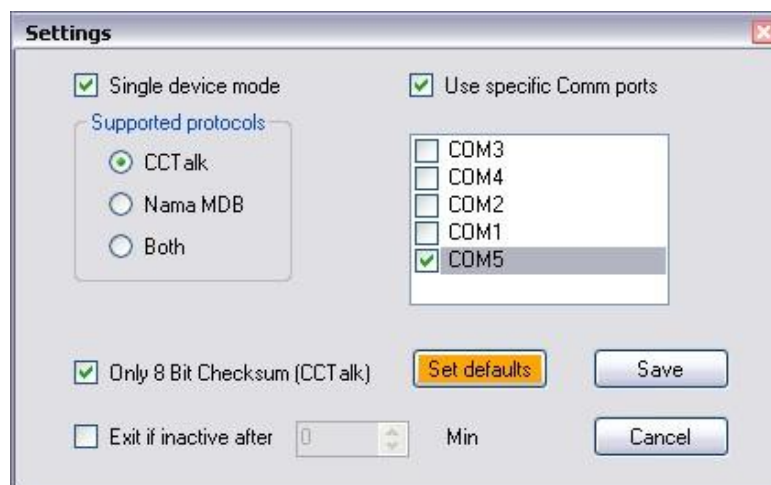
Settings

Single device mode

Supported protocols

CCTalk

Nama MDB

Both

Use specific Comm ports

COM3
COM4
COM2
COM1
COM5

Only 8 Bit Checksum (CCTalk)

Set defaults

Save

Exit if inactive after 0 Min

Cancel